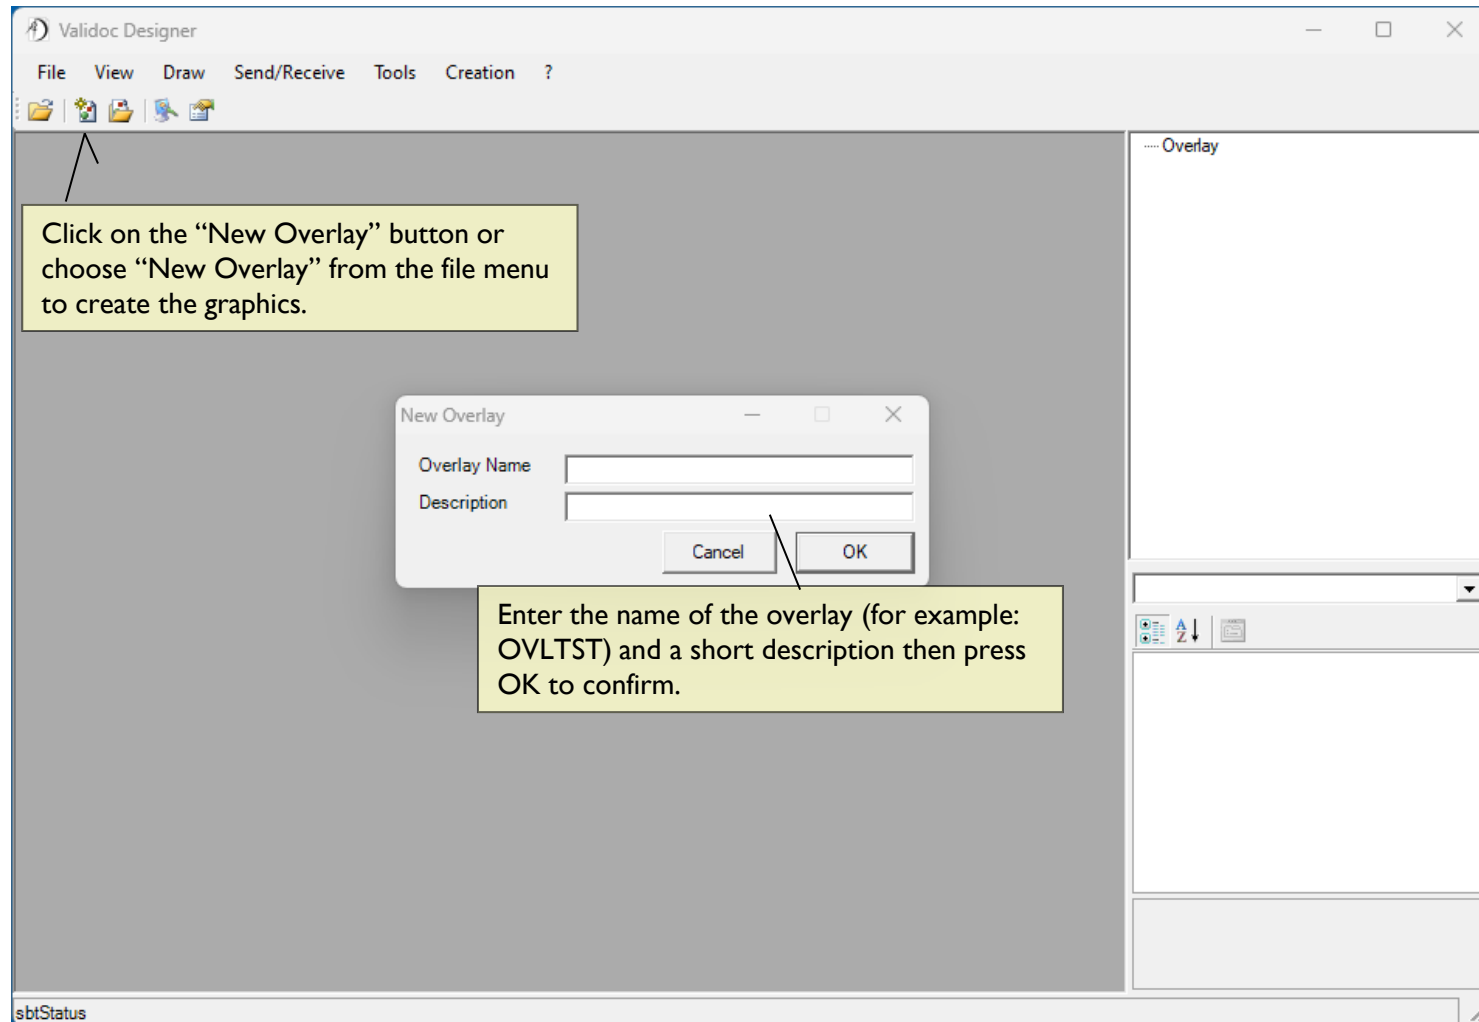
Validoc Designer

File View Draw Send/Receive Tools Creation ?

Overlay

Click on the “New Overlay” button or choose “New Overlay” from the file menu to create the graphics.

New Overlay

Overlay Name

Description

Cancel

OK

Enter the name of the overlay (for example: OVLTST) and a short description then press OK to confirm.

sbtStatus